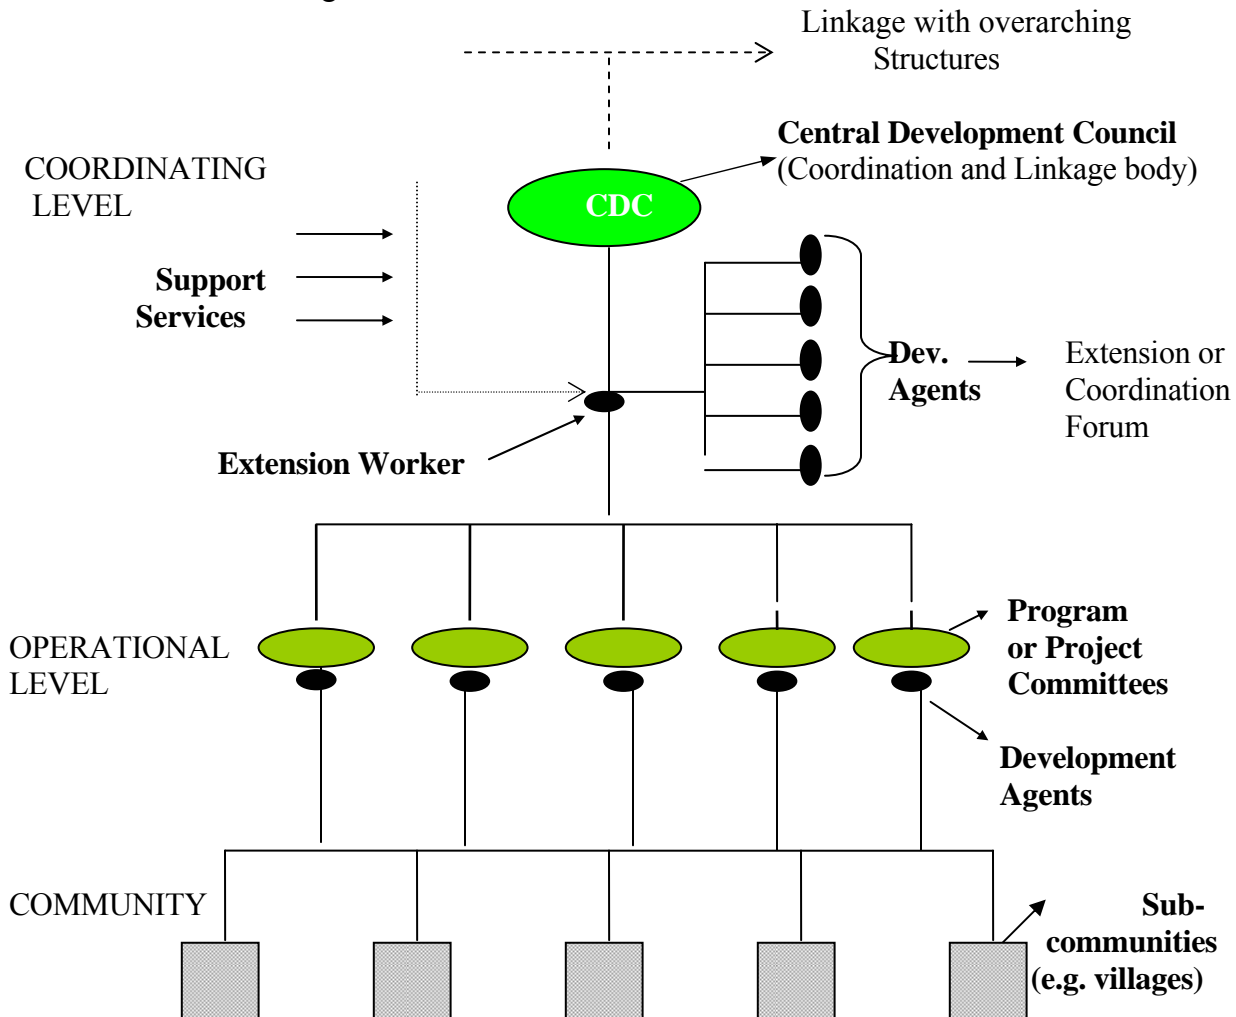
Linkage with overarching Structures

Central Development Council (Coordination and Linkage body)

COORDINATING LEVEL

CDC

Support Services

Dev. Agents

Extension or Coordination Forum

Extension Worker

OPERATIONAL LEVEL

Program or Project Committees

Development Agents

COMMUNITY

Sub-communities (e.g. villages)